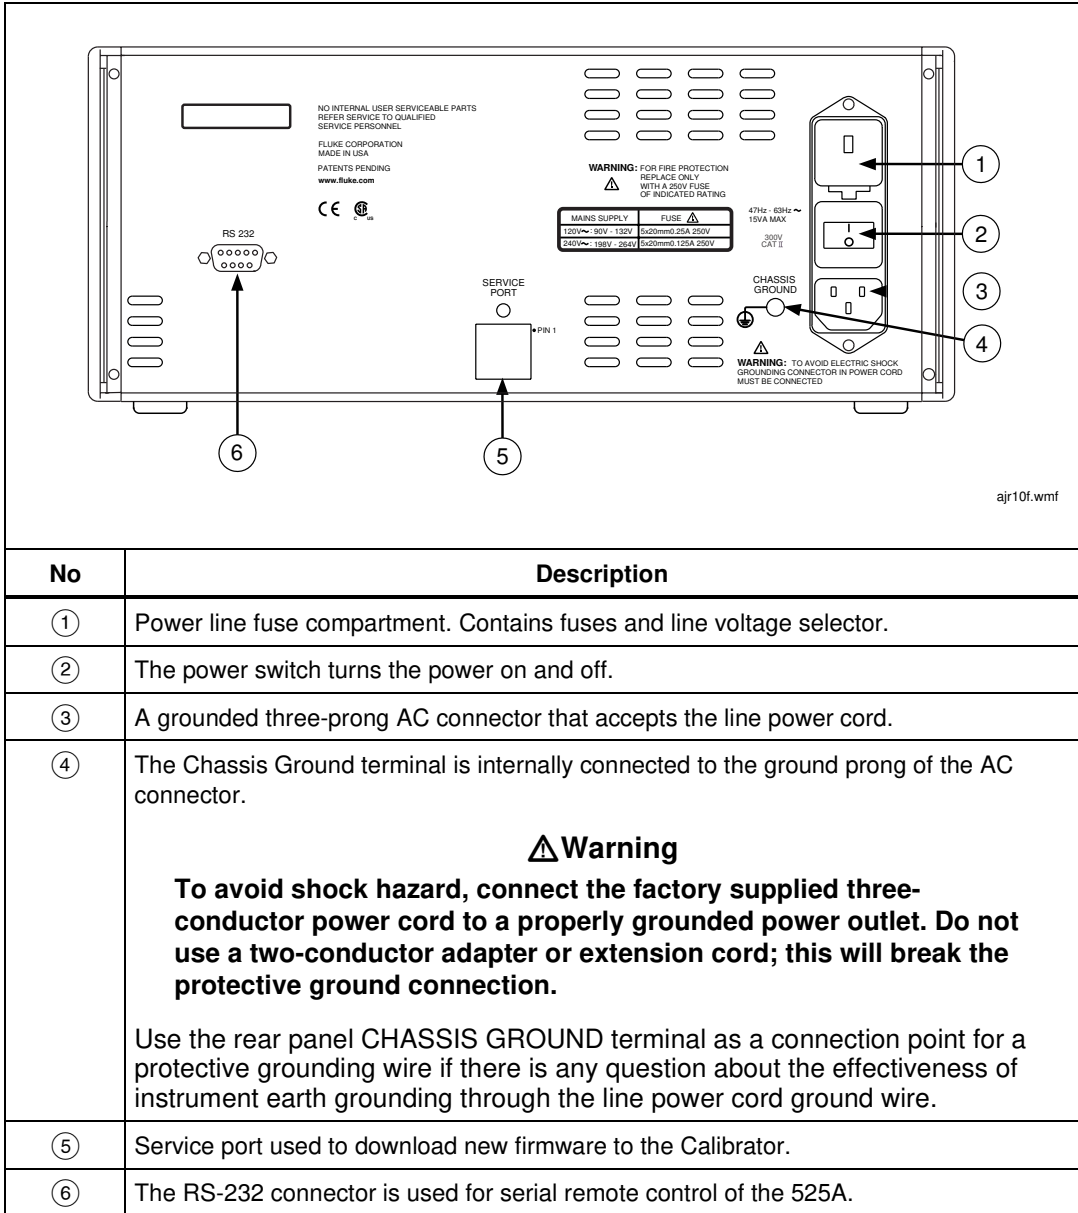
NO INTERNAL USER SERVICEABLE PARTS
REFER SERVICE TO QUALIFIED
SERVICE PERSONNEL

FLUKE CORPORATION
MADE IN USA

PATENTS PENDING
www.fluke.com

CE

RS 232

WARNING: FOR FIRE PROTECTION REPLACE ONLY WITH A 250V FUSE OF INDICATED RATING

| MAINS SUPPLY | FUSE ⚠ |
|---|---|
| 120V~: 90V - 132V | 5x20mm0.25A 250V |
| 240V~: 198V - 264V | 5x20mm0.125A 250V |

47Hz - 63Hz ~
15VA MAX

300V
CAT II

SERVICE PORT

PIN 1

CHASSIS GROUND

WARNING: TO AVOID ELECTRIC SHOCK GROUNDING CONNECTOR IN POWER CORD MUST BE CONNECTED

1
2
3
4
5
6

ajr10f.wmf

| No | Description |
|---|---|
| ① | Power line fuse compartment. Contains fuses and line voltage selector. |
| ② | The power switch turns the power on and off. |
| ③ | A grounded three-prong AC connector that accepts the line power cord. |
| ④ | The Chassis Ground terminal is internally connected to the ground prong of the AC connector. ⚠Warning **To avoid shock hazard, connect the factory supplied three-conductor power cord to a properly grounded power outlet. Do not use a two-conductor adapter or extension cord; this will break the protective ground connection.** Use the rear panel CHASSIS GROUND terminal as a connection point for a protective grounding wire if there is any question about the effectiveness of instrument earth grounding through the line power cord ground wire. |
| ⑤ | Service port used to download new firmware to the Calibrator. |
| ⑥ | The RS-232 connector is used for serial remote control of the 525A. |